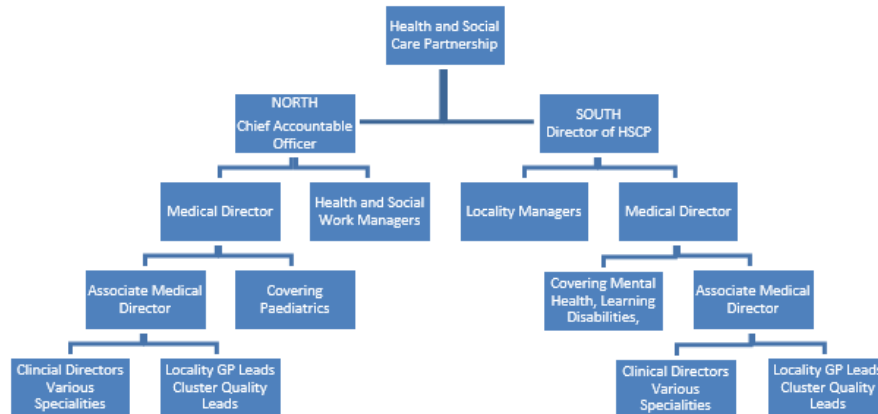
Health and Social Care Partnership

NORTH
Chief Accountable Officer

SOUTH
Director of HSCP

Medical Director

Health and Social Work Managers

Locality Managers

Medical Director

Associate Medical Director

Covering Paediatrics

Covering Mental Health, Learning Disabilities,

Associate Medical Director

Clincial Directors Various Specialities

Locality GP Leads Cluster Quality Leads

Clinical Directors Various Specialities

Locality GP Leads Cluster Quality Leads